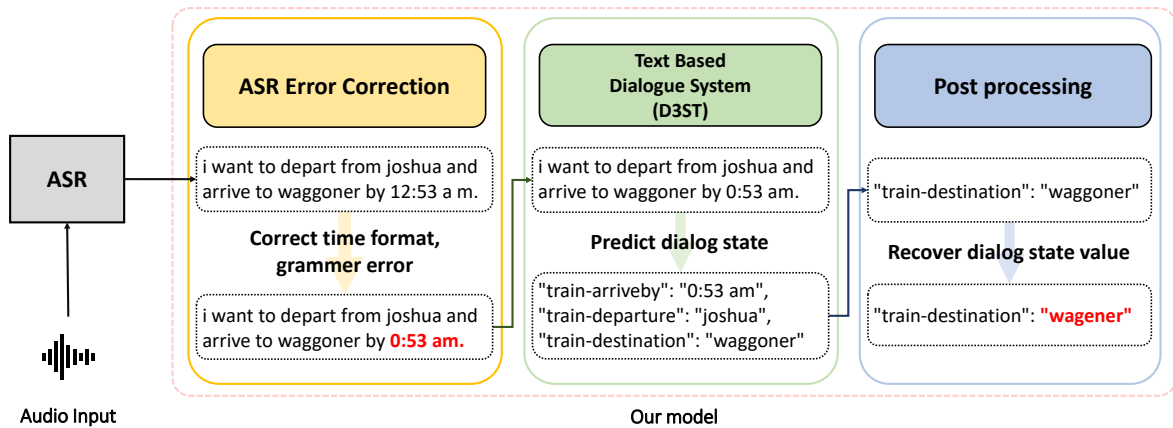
ASR

Audio Input

ASR Error Correction

i want to depart from joshua and arrive to waggoner by 12:53 a m.

Correct time format, grammer error

i want to depart from joshua and arrive to waggoner by 0:53 am.

Text Based Dialogue System (D3ST)

i want to depart from joshua and arrive to waggoner by 0:53 am.

Predict dialog state

"train-arriveby": "0:53 am", "train-departure": "joshua", "train-destination": "waggoner"

Post processing

"train-destination": "waggoner"

Recover dialog state value

"train-destination": "wagener"

Our model